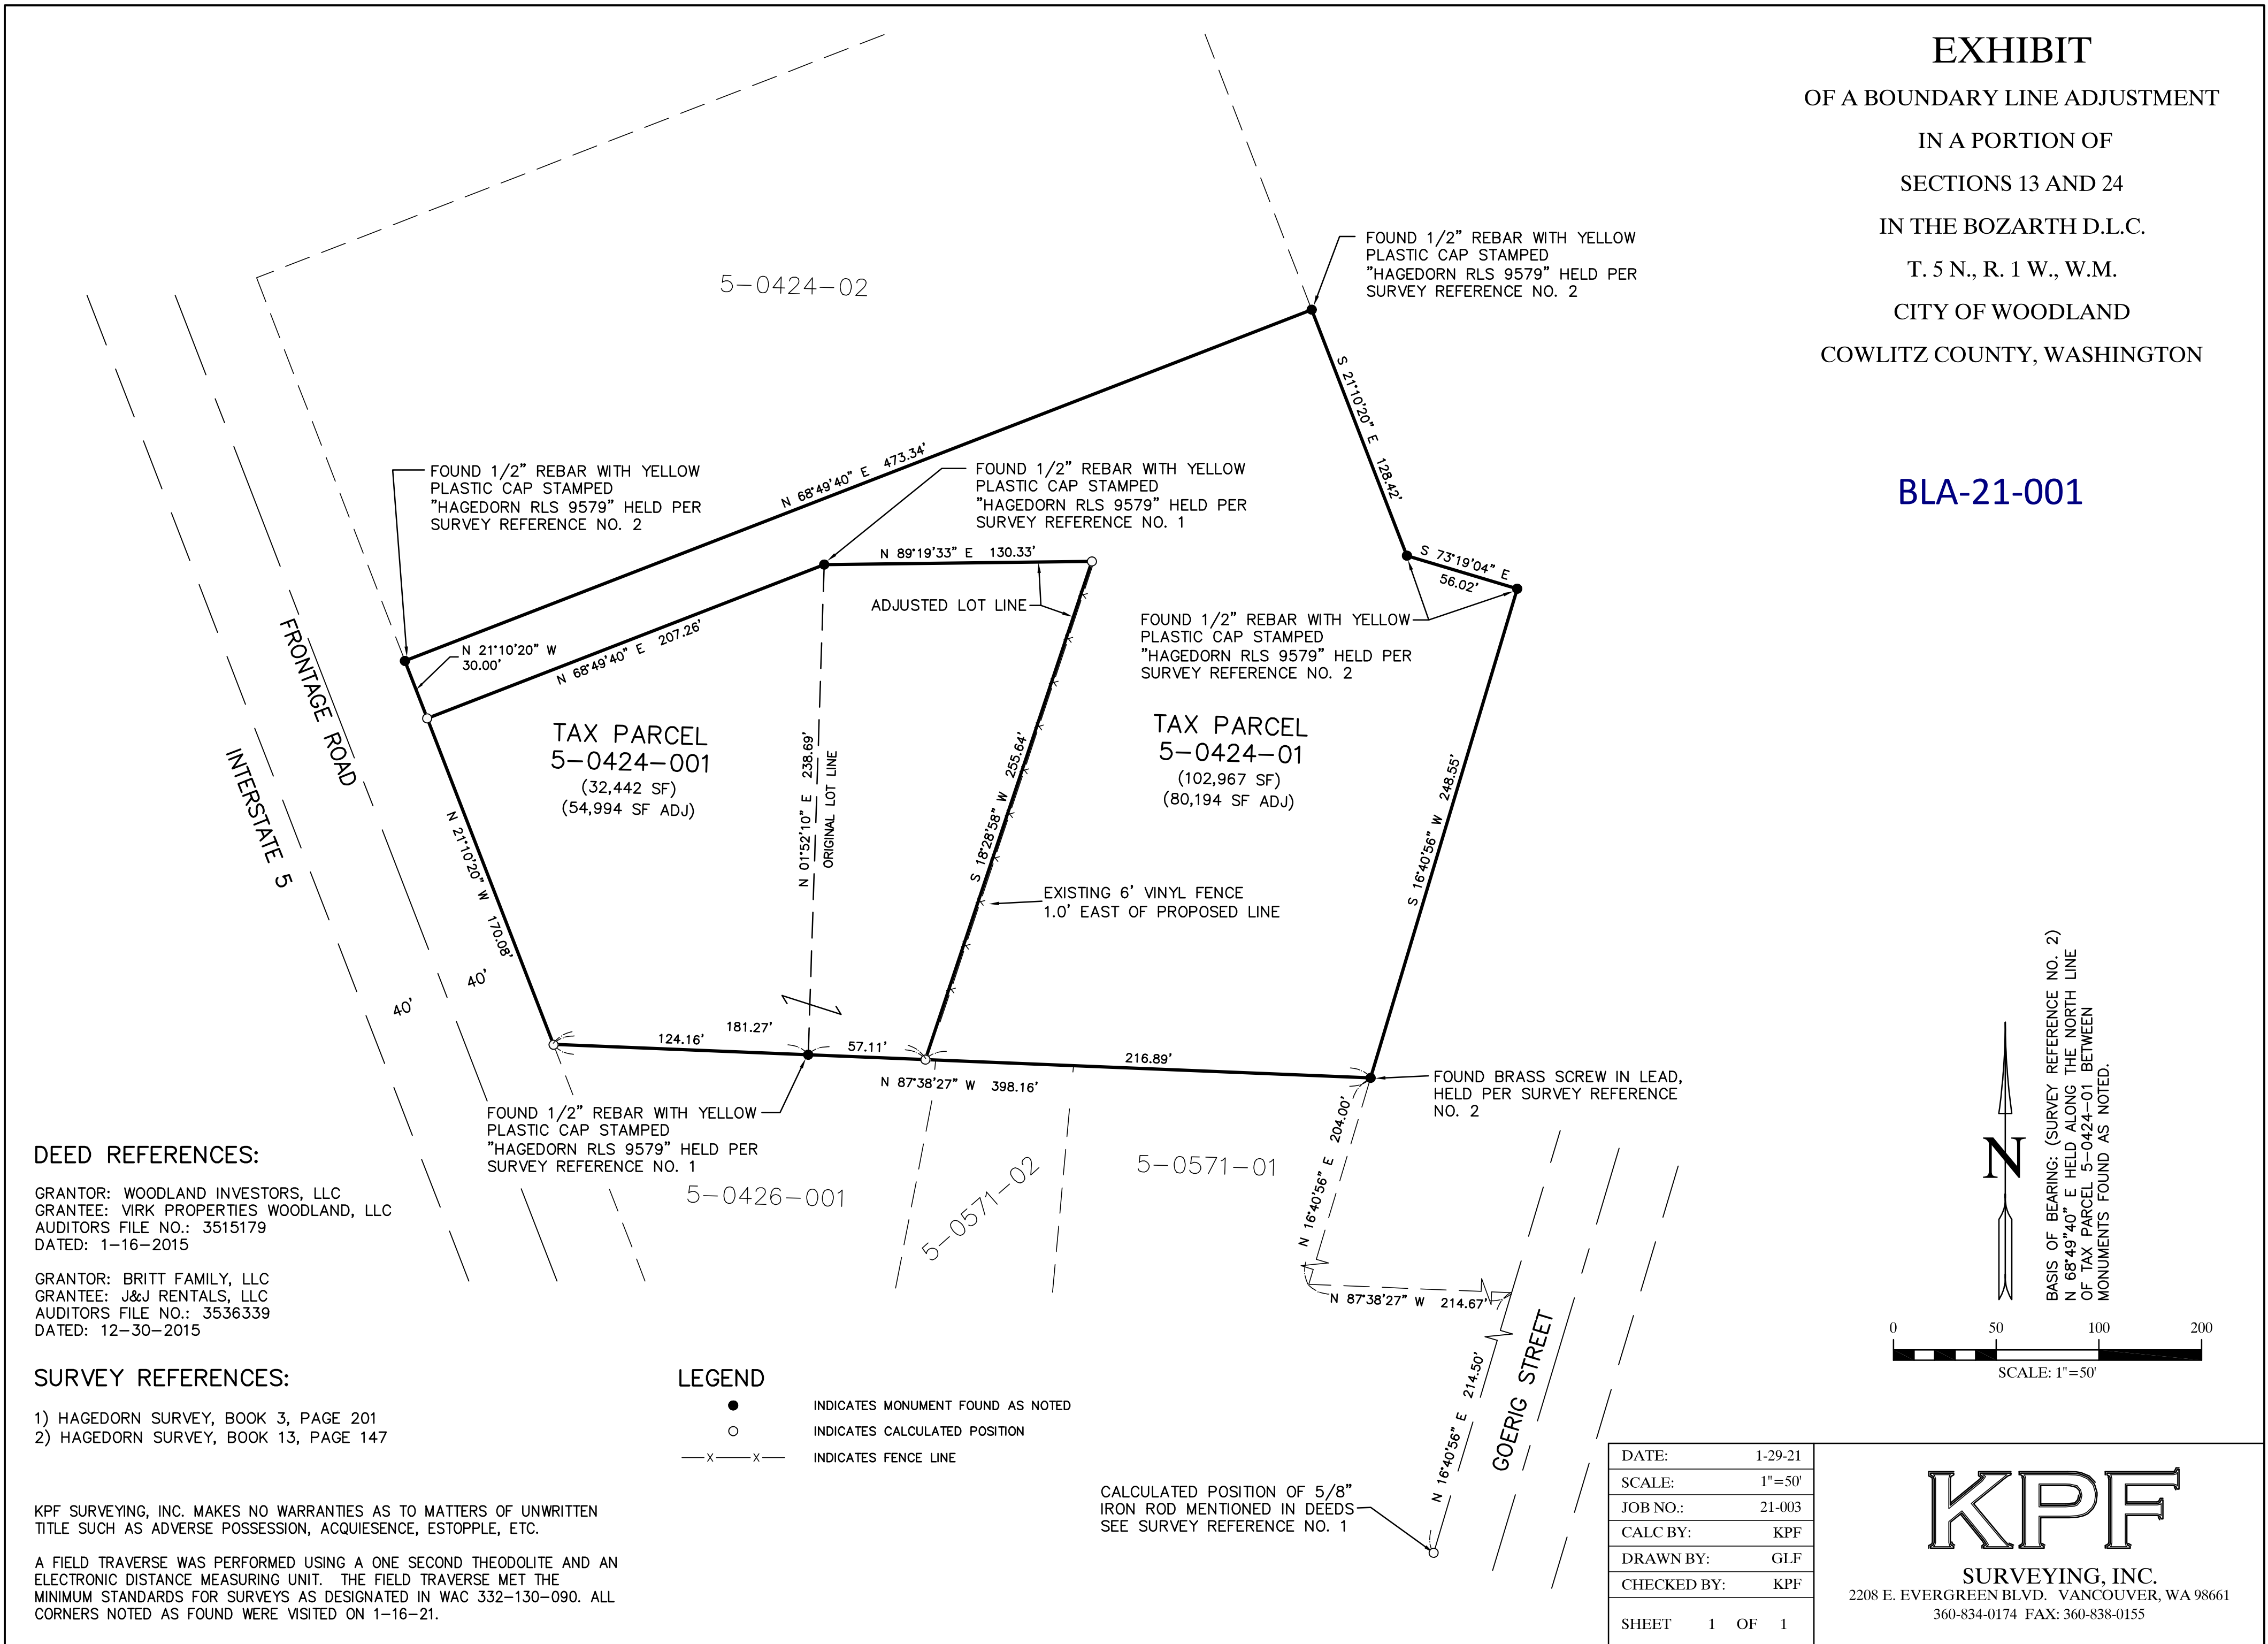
EXHIBIT
OF A BOUNDARY LINE ADJUSTMENT
IN A PORTION OF
SECTIONS 13 AND 24
IN THE BOZARTH D.L.C.
T. 5 N., R. 1 W., W.M.
CITY OF WOODLAND
COWLITZ COUNTY, WASHINGTON

BLA-21-001

5-0424-02

FOUND 1/2" REBAR WITH YELLOW PLASTIC CAP STAMPED "HAGEDORN RLS 9579" HELD PER SURVEY REFERENCE NO. 2

S 21°10'20" E 128.42'

N 68°49'40" E 473.34'

FOUND 1/2" REBAR WITH YELLOW PLASTIC CAP STAMPED "HAGEDORN RLS 9579" HELD PER SURVEY REFERENCE NO. 2

FOUND 1/2" REBAR WITH YELLOW PLASTIC CAP STAMPED "HAGEDORN RLS 9579" HELD PER SURVEY REFERENCE NO. 1

N 89°19'33" E 130.33'

S 73°19'04" E 56.02'

ADJUSTED LOT LINE

FOUND 1/2" REBAR WITH YELLOW PLASTIC CAP STAMPED "HAGEDORN RLS 9579" HELD PER SURVEY REFERENCE NO. 2

FRONTAGE ROAD

N 21°10'20" W 30.00'

N 68°49'40" E 207.26'

INTERSTATE 5

TAX PARCEL 5-0424-001
(32,442 SF)
(54,994 SF ADJ)

N 01°52'10" E 238.69'
ORIGINAL LOT LINE

S 18°28'58" W 255.64'

TAX PARCEL 5-0424-01
(102,967 SF)
(80,194 SF ADJ)

S 16°40'56" W 248.55'

N 21°10'20" W 170.08'

EXISTING 6' VINYL FENCE 1.0' EAST OF PROPOSED LINE

40'
40'

124.16'
181.27'
57.11'
216.89'
N 87°38'27" W 398.16'

FOUND BRASS SCREW IN LEAD, HELD PER SURVEY REFERENCE NO. 2

FOUND 1/2" REBAR WITH YELLOW PLASTIC CAP STAMPED "HAGEDORN RLS 9579" HELD PER SURVEY REFERENCE NO. 1

N 16°40'56" E 204.00'

5-0426-001
5-0571-02
5-0571-01

N 87°38'27" W 214.67'

GOERIG STREET

N 16°40'56" E 214.50'

N

BASIS OF BEARING: (SURVEY REFERENCE NO. 2) N 68°49'40" E HELD ALONG THE NORTH LINE OF TAX PARCEL 5-0424-01 BETWEEN MONUMENTS FOUND AS NOTED.

0 50 100 200
SCALE: 1"=50'

DEED REFERENCES:

GRANTOR: WOODLAND INVESTORS, LLC
GRANTEE: VIRK PROPERTIES WOODLAND, LLC
AUDITORS FILE NO.: 3515179
DATED: 1-16-2015

GRANTOR: BRITT FAMILY, LLC
GRANTEE: J&J RENTALS, LLC
AUDITORS FILE NO.: 3536339
DATED: 12-30-2015

SURVEY REFERENCES:

1) HAGEDORN SURVEY, BOOK 3, PAGE 201
2) HAGEDORN SURVEY, BOOK 13, PAGE 147

LEGEND
INDICATES MONUMENT FOUND AS NOTED
INDICATES CALCULATED POSITION
—x—x— INDICATES FENCE LINE

CALCULATED POSITION OF 5/8" IRON ROD MENTIONED IN DEEDS SEE SURVEY REFERENCE NO. 1

KPF SURVEYING, INC. MAKES NO WARRANTIES AS TO MATTERS OF UNWRITTEN TITLE SUCH AS ADVERSE POSSESSION, ACQUIESENCE, ESTOPPLE, ETC.

A FIELD TRAVERSE WAS PERFORMED USING A ONE SECOND THEODOLITE AND AN ELECTRONIC DISTANCE MEASURING UNIT. THE FIELD TRAVERSE MET THE MINIMUM STANDARDS FOR SURVEYS AS DESIGNATED IN WAC 332-130-090. ALL CORNERS NOTED AS FOUND WERE VISITED ON 1-16-21.

| DATE: | 1-29-21 |
|---|---|
| SCALE: | 1"=50' |
| JOB NO.: | 21-003 |
| CALC BY: | KPF |
| DRAWN BY: | GLF |
| CHECKED BY: | KPF |
| SHEET 1 OF 1 | |

KPF
SURVEYING, INC.
2208 E. EVERGREEN BLVD. VANCOUVER, WA 98661
360-834-0174 FAX: 360-838-0155